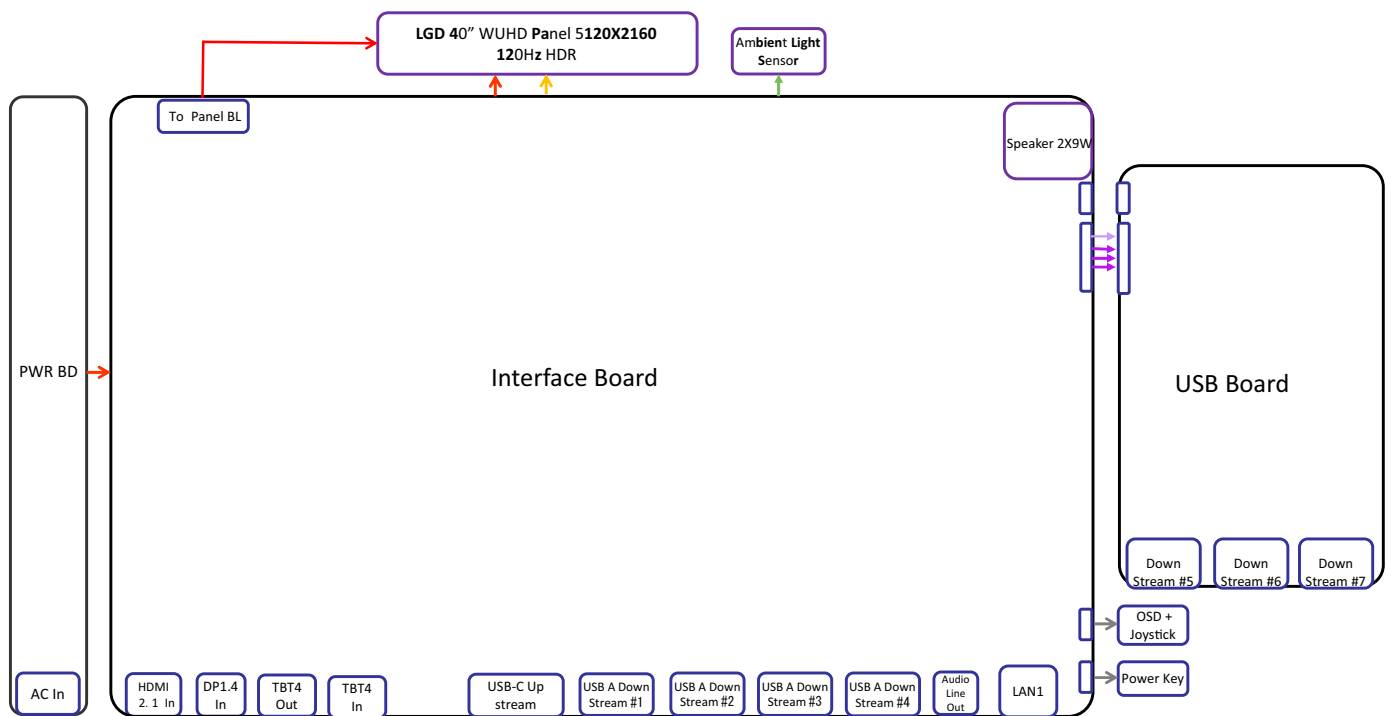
LGD 40" WUHD Panel 5120X2160
120Hz HDR

Ambient Light Sensor

To Panel BL

Speaker 2X9W

PWR BD

Interface Board

USB Board

Down Stream #5

Down Stream #6

Down Stream #7

OSD + Joystick

Power Key

AC In

HDMI 2. 1 In

DP1.4 In

TBT4 Out

TBT4 In

USB-C Up stream

USB A Down Stream #1

USB A Down Stream #2

USB A Down Stream #3

USB A Down Stream #4

Audio Line Out

LAN1